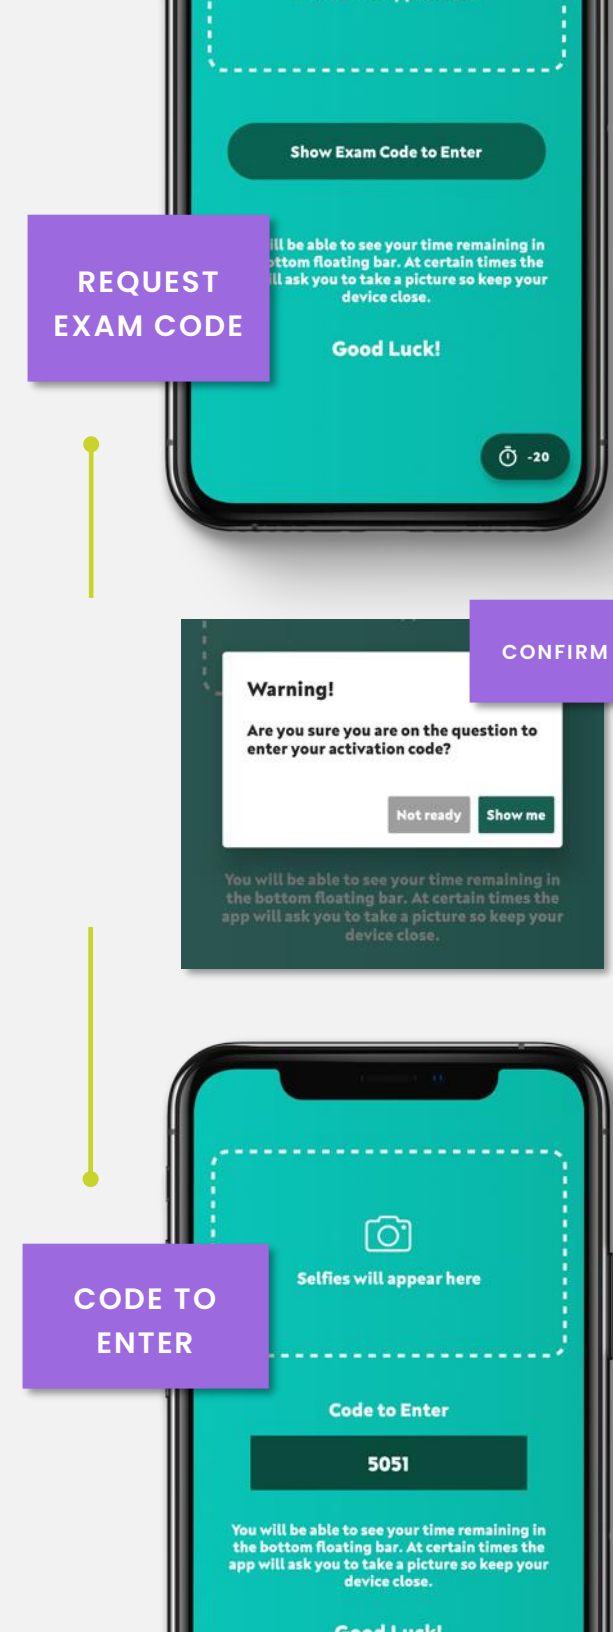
Show Exam Code to Enter

REQUEST EXAM CODE

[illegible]ill be able to see your time remaining in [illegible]ttom floating bar. At certain times the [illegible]ill ask you to take a picture so keep your device close.

Good Luck!

-20

CONFIRM

Warning!

Are you sure you are on the question to enter your activation code?

Not ready

Show me

You will be able to see your time remaining in the bottom floating bar. At certain times the app will ask you to take a picture so keep your device close.

CODE TO ENTER

Selfies will appear here

Code to Enter

5051

You will be able to see your time remaining in the bottom floating bar. At certain times the app will ask you to take a picture so keep your device close.

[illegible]